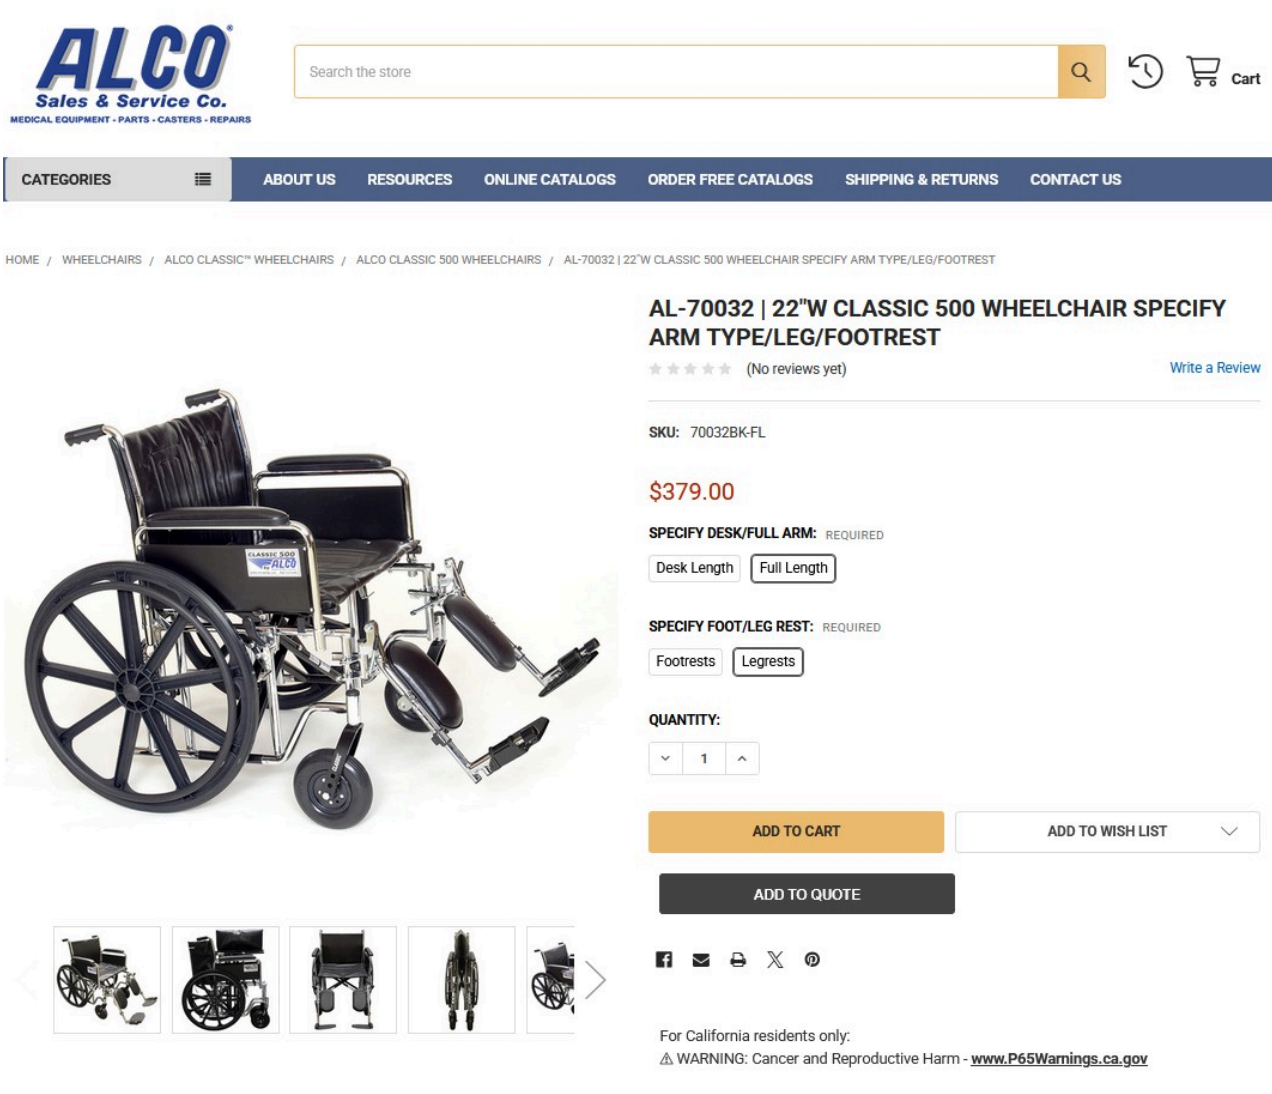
ALCO®
Sales & Service Co.
MEDICAL EQUIPMENT • PARTS • CASTERS • REPAIRS

Search the store

Cart

CATEGORIES

ABOUT US
RESOURCES
ONLINE CATALOGS
ORDER FREE CATALOGS
SHIPPING & RETURNS
CONTACT US

HOME / WHEELCHAIRS / ALCO CLASSIC™ WHEELCHAIRS / ALCO CLASSIC 500 WHEELCHAIRS / AL-70032 | 22"W CLASSIC 500 WHEELCHAIR SPECIFY ARM TYPE/LEG/FOOTREST

CLASSIC 500
ALCO

AL-70032 | 22"W CLASSIC 500 WHEELCHAIR SPECIFY ARM TYPE/LEG/FOOTREST

(No reviews yet)

Write a Review

SKU: 70032BK-FL

$379.00

SPECIFY DESK/FULL ARM: REQUIRED

Desk Length
Full Length

SPECIFY FOOT/LEG REST: REQUIRED

Footrests
Legrests

QUANTITY:

1

ADD TO CART

ADD TO WISH LIST

ADD TO QUOTE

For California residents only:
⚠ WARNING: Cancer and Reproductive Harm - www.P65Warnings.ca.gov